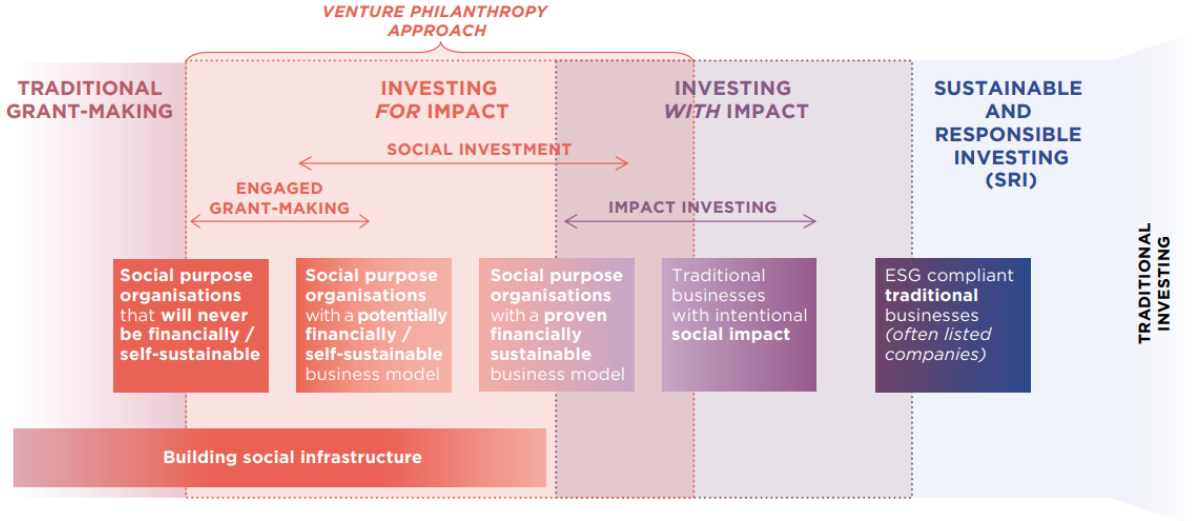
VENTURE PHILANTHROPY APPROACH

TRADITIONAL GRANT-MAKING

INVESTING FOR IMPACT

INVESTING WITH IMPACT

SUSTAINABLE AND RESPONSIBLE INVESTING (SRI)

SOCIAL INVESTMENT

ENGAGED GRANT-MAKING

IMPACT INVESTING

TRADITIONAL INVESTING

Social purpose organisations that will never be financially / self-sustainable

Social purpose organisations with a potentially financially / self-sustainable business model

Social purpose organisations with a proven financially sustainable business model

Traditional businesses with intentional social impact

ESG compliant traditional businesses (often listed companies)

Building social infrastructure